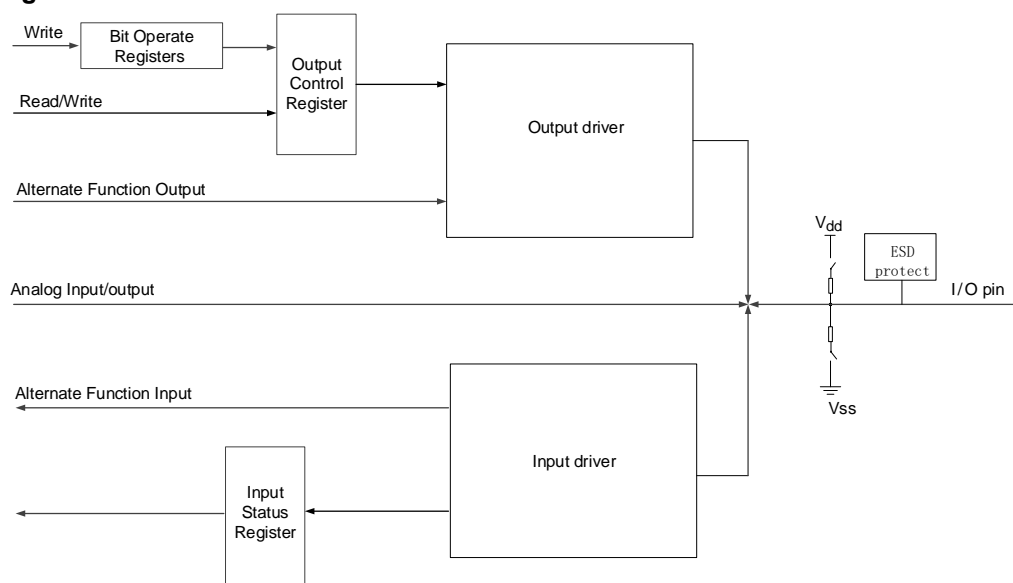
Write
Bit Operate Registers
Output Control Register
Read/Write
Output driver
Alternate Function Output
$V_{dd}$
ESD protect
Analog Input/output
I/O pin
Alternate Function Input
Vss
Input driver
Input Status Register